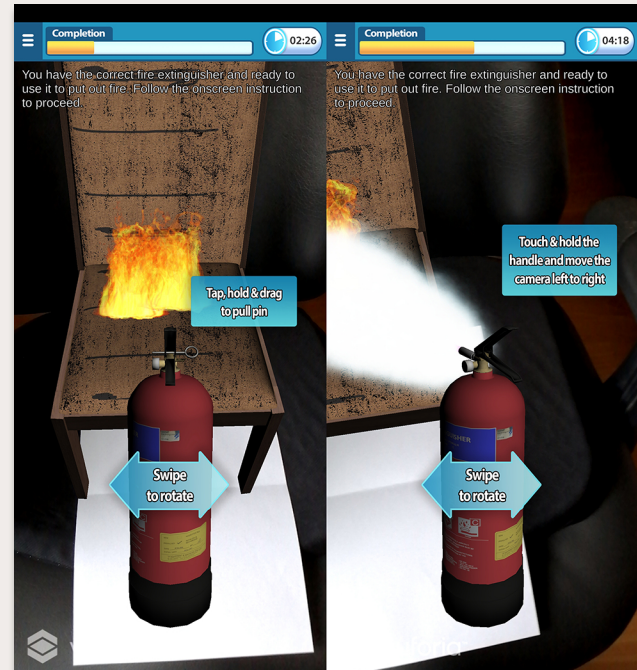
Completion

02:26

You have the correct fire extinguisher and ready to use it to put out fire. Follow the onscreen instruction to proceed.

Tap, hold & drag to pull pin

Swipe to rotate

Completion

04:18

You have the correct fire extinguisher and ready to use it to put out fire. Follow the onscreen instruction to proceed.

Touch & hold the handle and move the camera left to right

Swipe to rotate